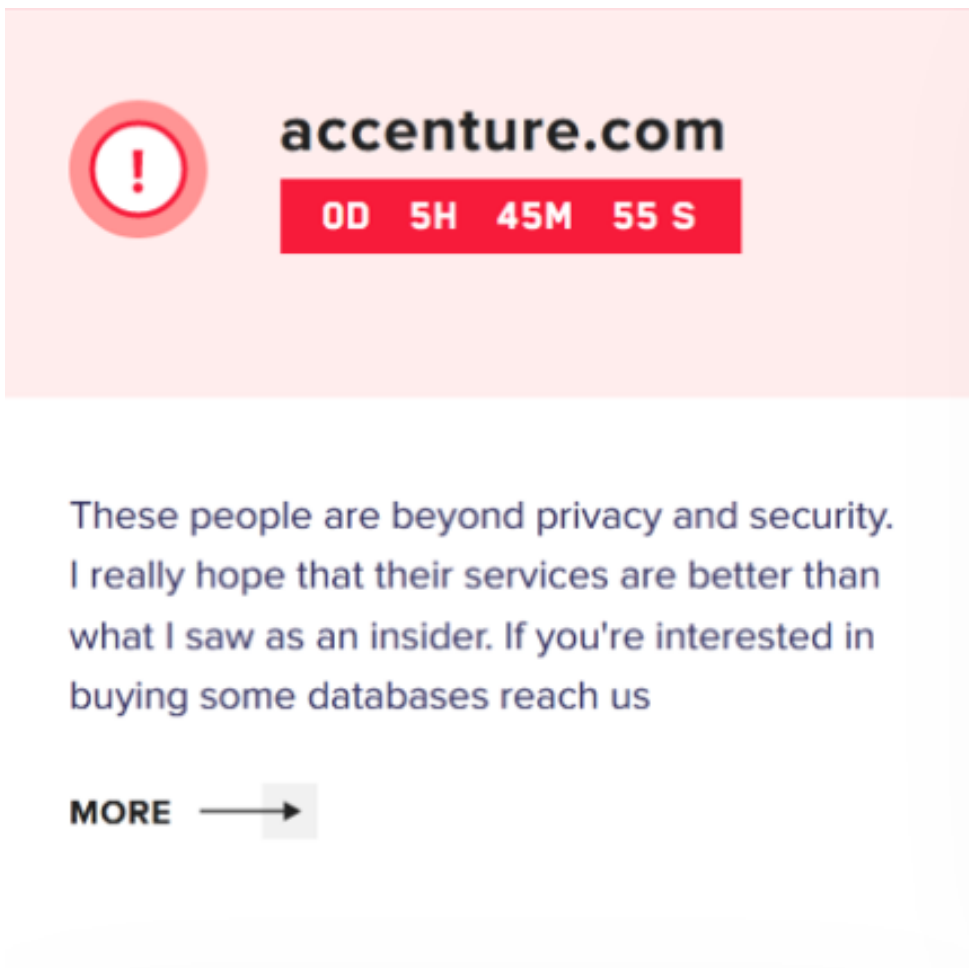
!

accenture.com

0D 5H 45M 55 S

These people are beyond privacy and security. I really hope that their services are better than what I saw as an insider. If you're interested in buying some databases reach us

MORE